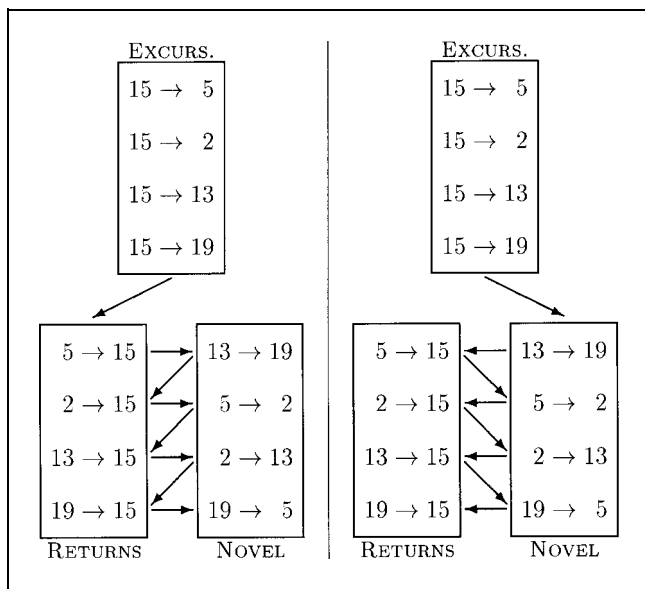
Excurs.

$15 \to 5$

$15 \to 2$

$15 \to 13$

$15 \to 19$

$5 \to 15$

$2 \to 15$

$13 \to 15$

$19 \to 15$

Returns

$13 \to 19$

$5 \to 2$

$2 \to 13$

$19 \to 5$

Novel

Excurs.

$15 \to 5$

$15 \to 2$

$15 \to 13$

$15 \to 19$

$5 \to 15$

$2 \to 15$

$13 \to 15$

$19 \to 15$

Returns

$13 \to 19$

$5 \to 2$

$2 \to 13$

$19 \to 5$

Novel